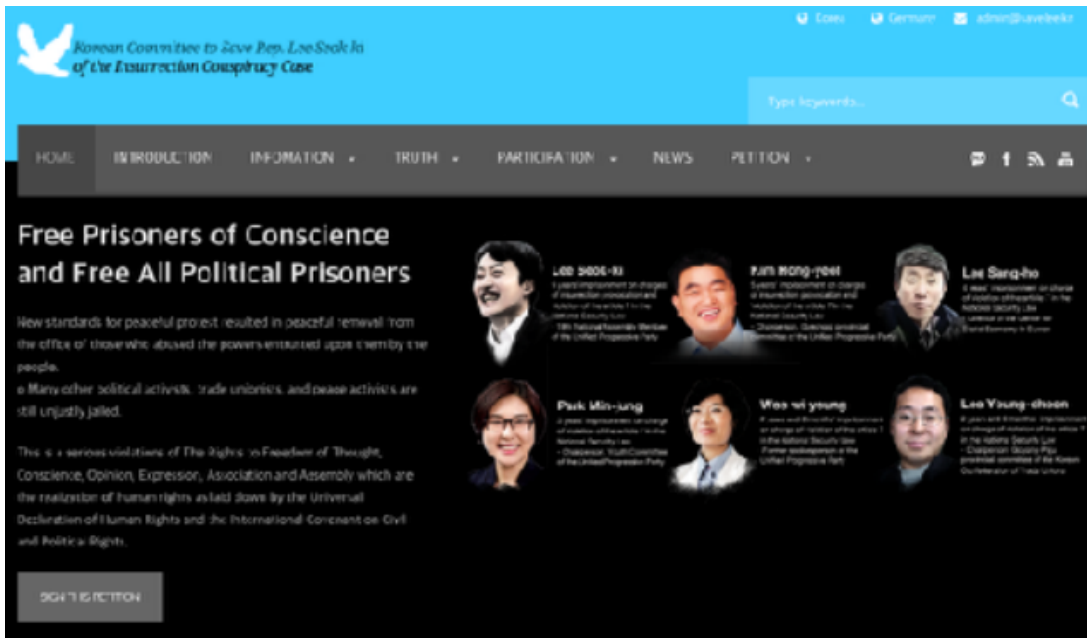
Korean Committee to Save Rep. Lee Seok-ki of the Insurrection Conspiracy Case

Korea Germany admin@savelsk.kr

Type keywords...

HOME INTRODUCTION INFORMATION TRUTH PARTICIPATION NEWS PETITION

Free Prisoners of Conscience and Free All Political Prisoners

New standards for peaceful protest resulted in peaceful removal from the office of those who abused the powers entrusted upon them by the people.
Many other political activists, trade unionists, and peace activists are still unjustly jailed.

This is a serious violations of The Rights to Freedom of Thought, Conscience, Opinion, Expression, Association and Assembly which are the realization of human rights as laid down by the Universal Declaration of Human Rights and the International Covenant on Civil and Political Rights.

SIGN THE PETITION

Lee Seok-ki
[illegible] years imprisonment on charges of insurrection provocation and violation of the article 7 in the National Security Law
- 19th National Assembly Member of the Unified Progressive Party

Kim Hong-yeol
5 years' imprisonment on charges of insurrection provocation and violation of the article 7 in the National Security Law
- Chairperson, Gyeonggi provincial committee of the Unified Progressive Party

Lee Sang-ho
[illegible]

Park Min-jung
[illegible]

Woo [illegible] young
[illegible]

Lee Young-choon
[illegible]